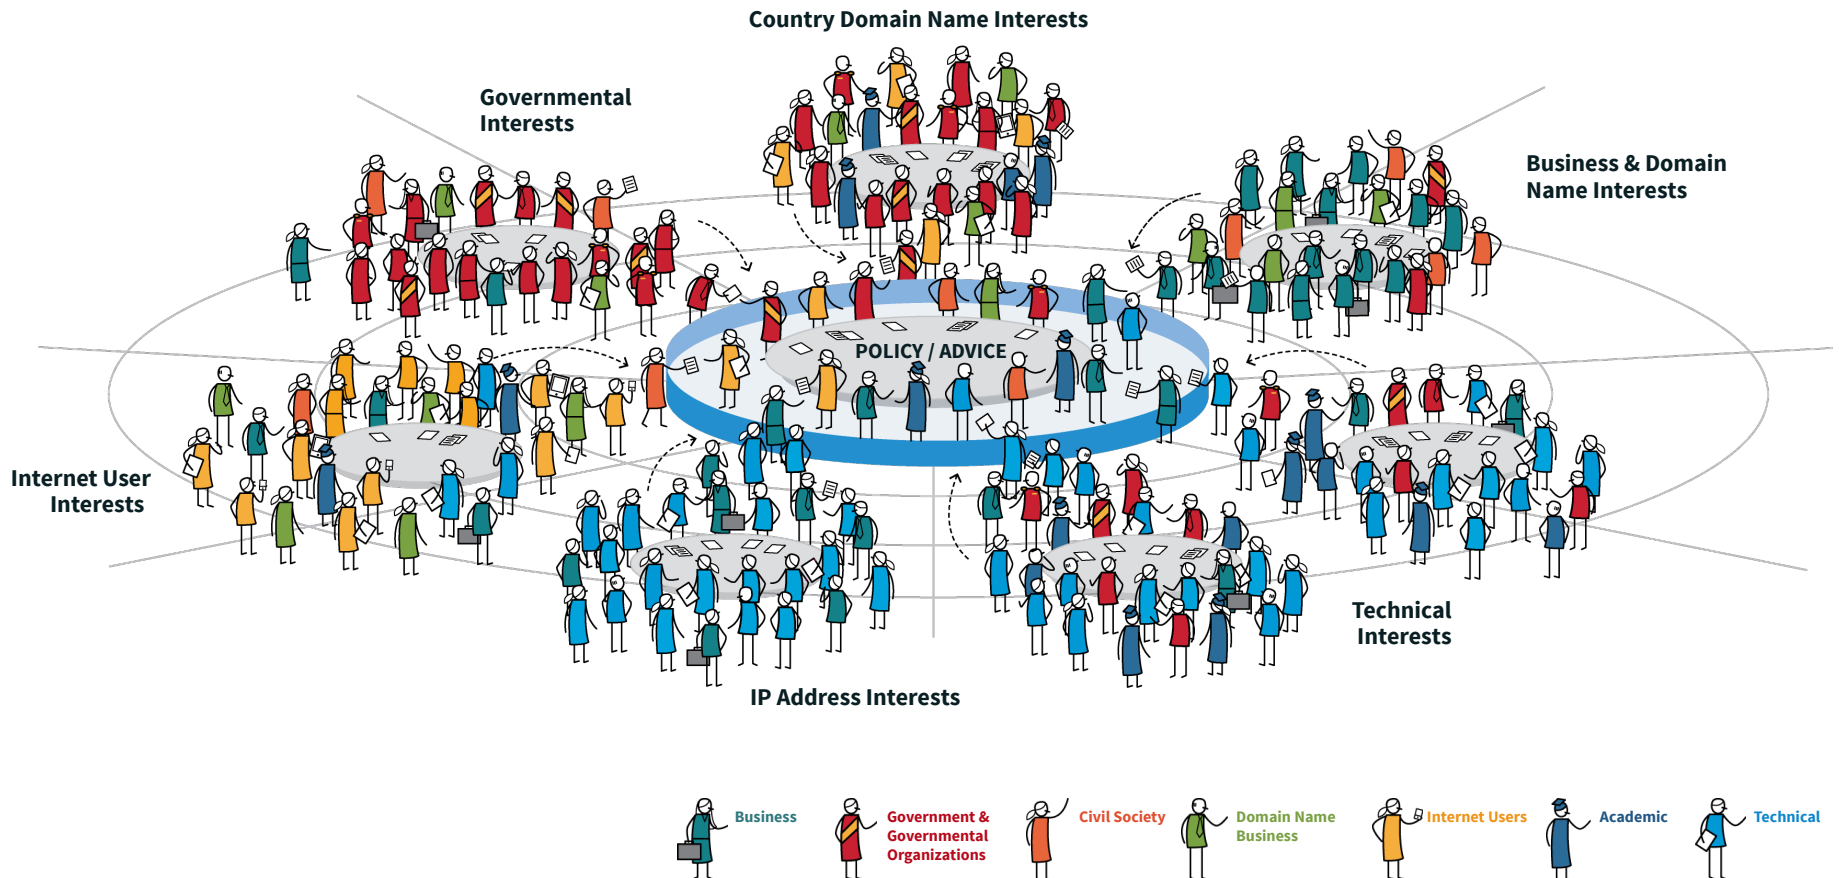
Country Domain Name Interests

Governmental Interests

Business & Domain Name Interests

POLICY / ADVICE

Internet User Interests

Technical Interests

IP Address Interests

Business

Government & Governmental Organizations

Civil Society

Domain Name Business

Internet Users

Academic

Technical